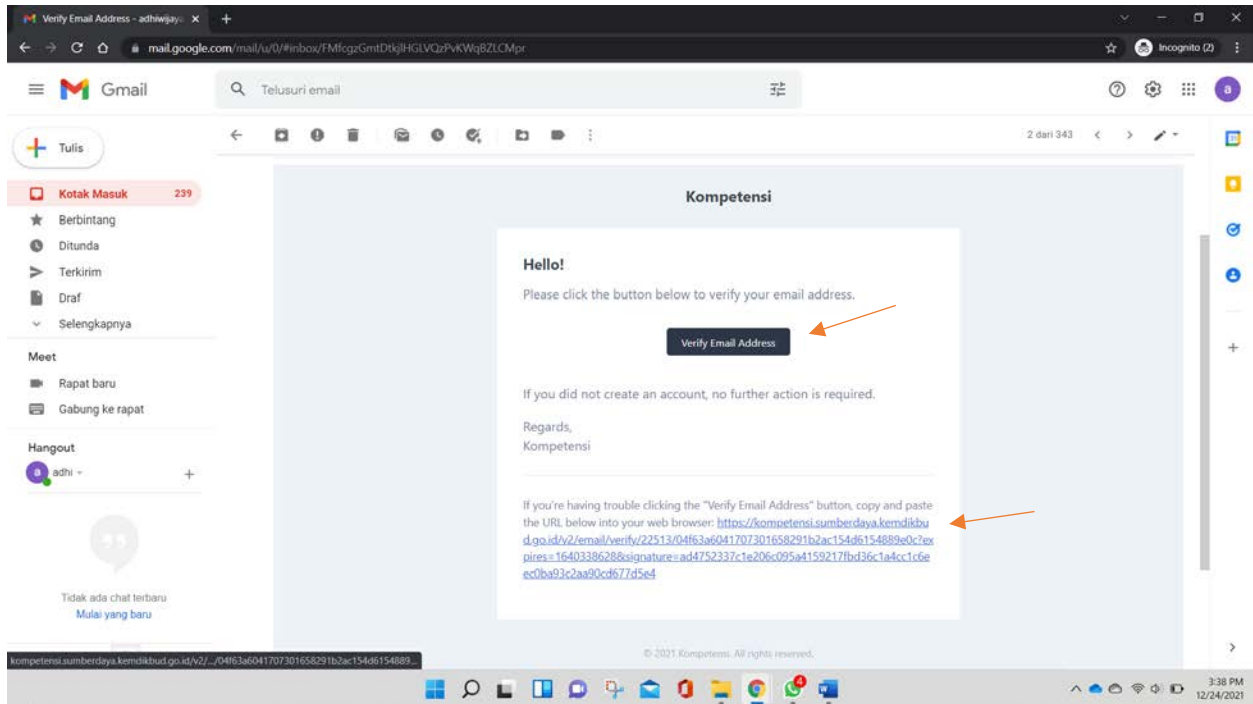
Verify Email Address - adhiwijaya

mail.google.com/mail/u/0/#inbox/FMfcgzGmtDtkjlHGLVQzPvKWqBZLCMpr

Incognito (2)

Gmail

Telusuri email

Tulis

Kotak Masuk 239

Berbintang

Ditunda

Terkirim

Draf

Selengkapnya

Meet

Rapat baru

Gabung ke rapat

Hangout

adhi

Tidak ada chat terbaru

Mulai yang baru

2 dari 343

Kompetensi

Hello!

Please click the button below to verify your email address.

Verify Email Address

If you did not create an account, no further action is required.

Regards,
Kompetensi

If you're having trouble clicking the "Verify Email Address" button, copy and paste the URL below into your web browser: https://kompetensi.sumberdaya.kemdikbud.go.id/v2/email/verify/22513/04f63a6041707301658291b2ac154d6154889e0c?expires=1640338628&signature=ad4752337c1e206c095a4159217fbd36c1a4cc1c6eec0ba93c2aa90cd677d5e4

© 2021 Kompetensi. All rights reserved.

kompetensi.sumberdaya.kemdikbud.go.id/v2/.../04f63a6041707301658291b2ac154d6154889...

3:38 PM
12/24/2021